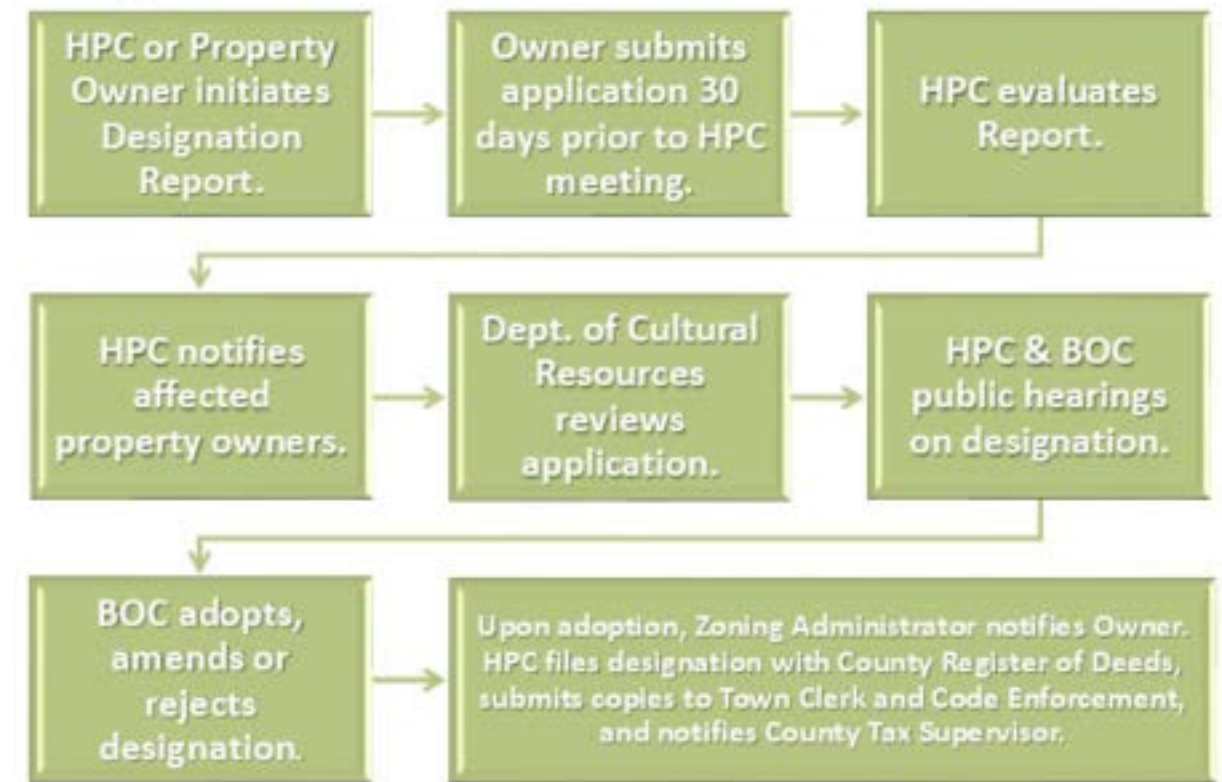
HPC or Property Owner initiates Designation Report.

Owner submits application 30 days prior to HPC meeting.

HPC evaluates Report.

HPC notifies affected property owners.

Dept. of Cultural Resources reviews application.

HPC & BOC public hearings on designation.

BOC adopts, amends or rejects designation.

Upon adoption, Zoning Administrator notifies Owner. HPC files designation with County Register of Deeds, submits copies to Town Clerk and Code Enforcement, and notifies County Tax Supervisor.